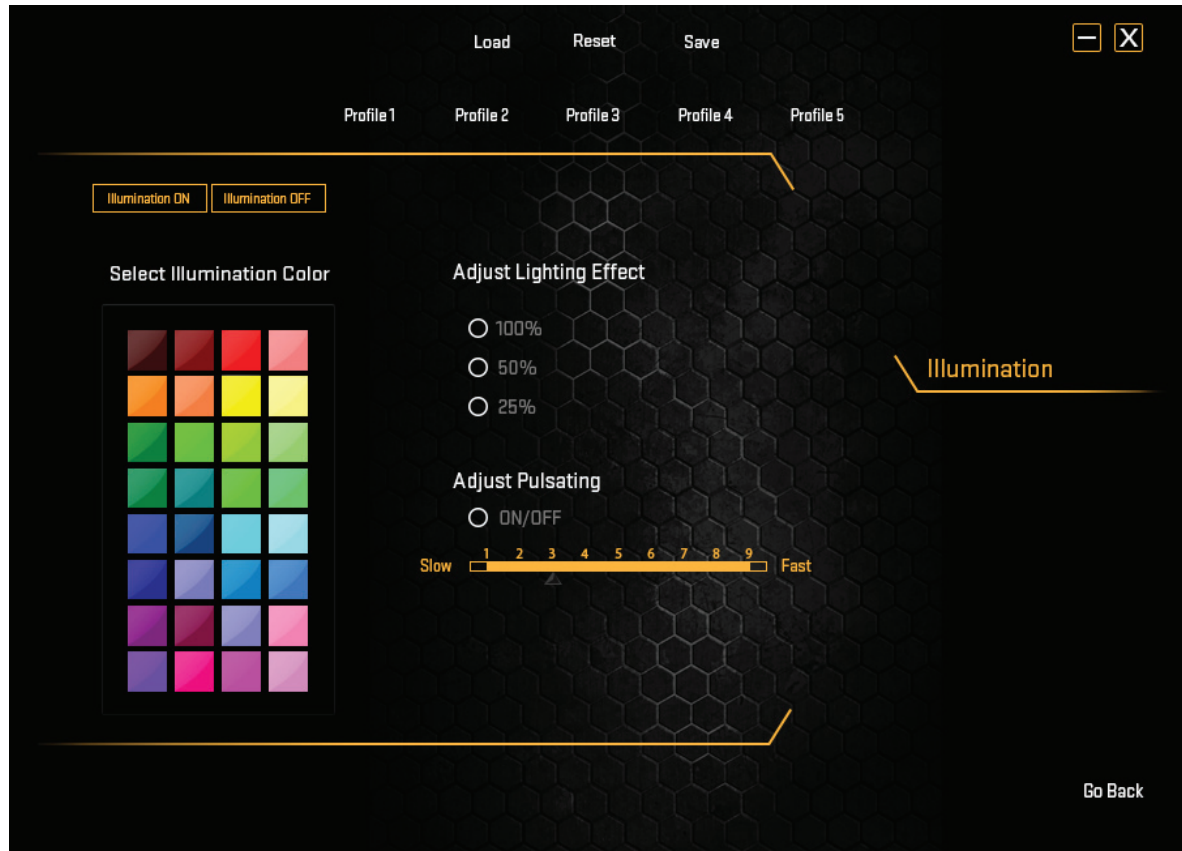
Load Reset Save

Profile 1 Profile 2 Profile 3 Profile 4 Profile 5

Illumination ON Illumination OFF

Select Illumination Color

Adjust Lighting Effect

100%

50%

25%

Illumination

Adjust Pulsating

ON/OFF

1 2 3 4 5 6 7 8 9

Slow Fast

Go Back